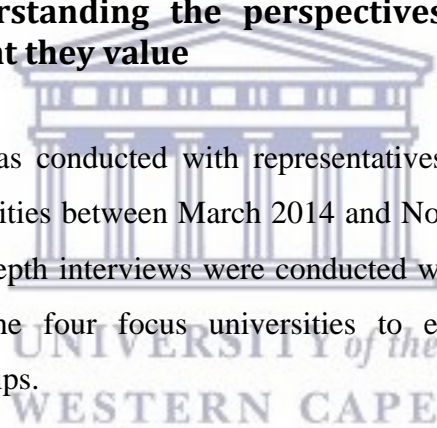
rstanding the perspectives
t they value

as conducted with representatives
ities between March 2014 and No
epth interviews were conducted w
he four focus universities to e
ps.

UNIVERSITY of the
WESTERN CAPE